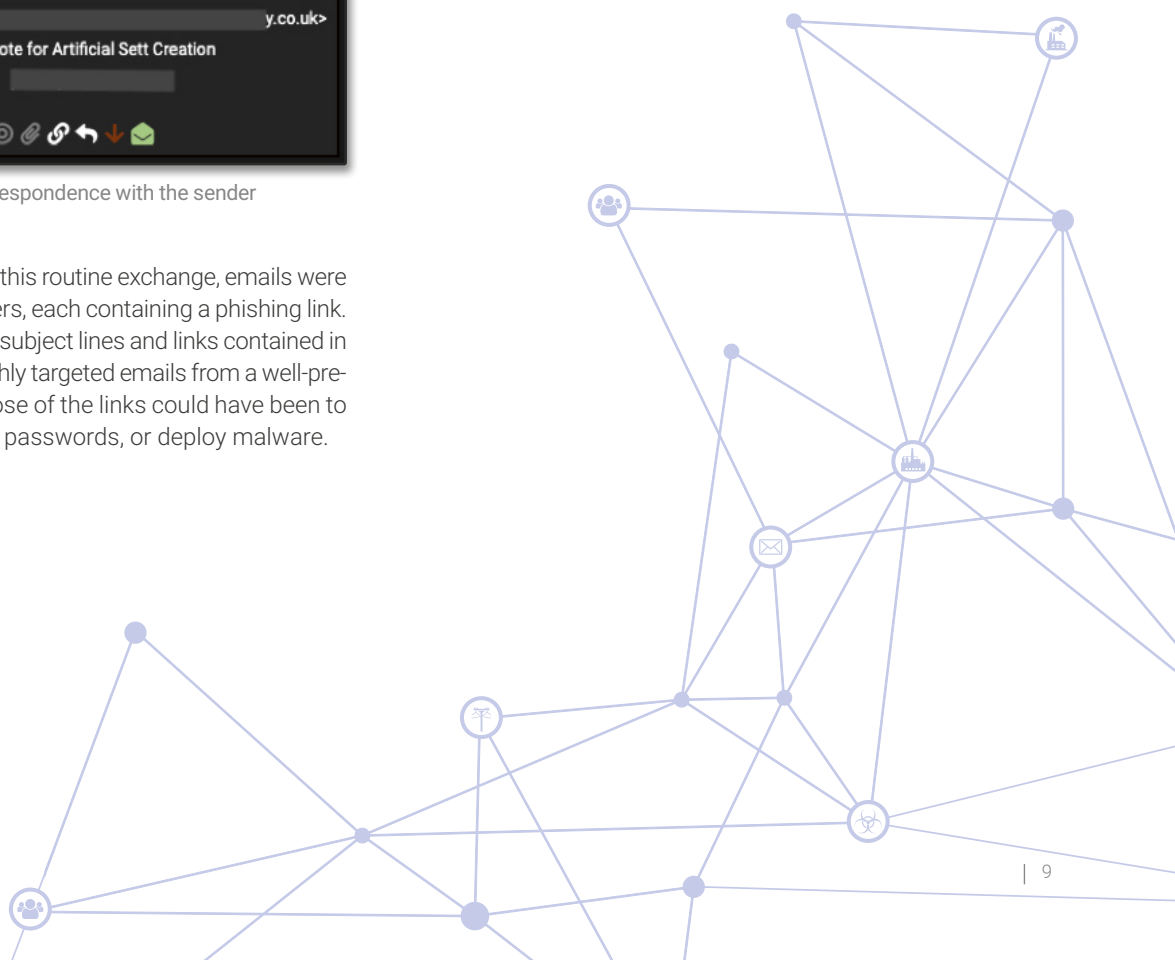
y.co.uk>
ote for Artificial Sett Creation

espondence with the sender

this routine exchange, emails were ers, each containing a phishing link. subject lines and links contained in hly targeted emails from a well-prese of the links could have been to passwords, or deploy malware.

| 9